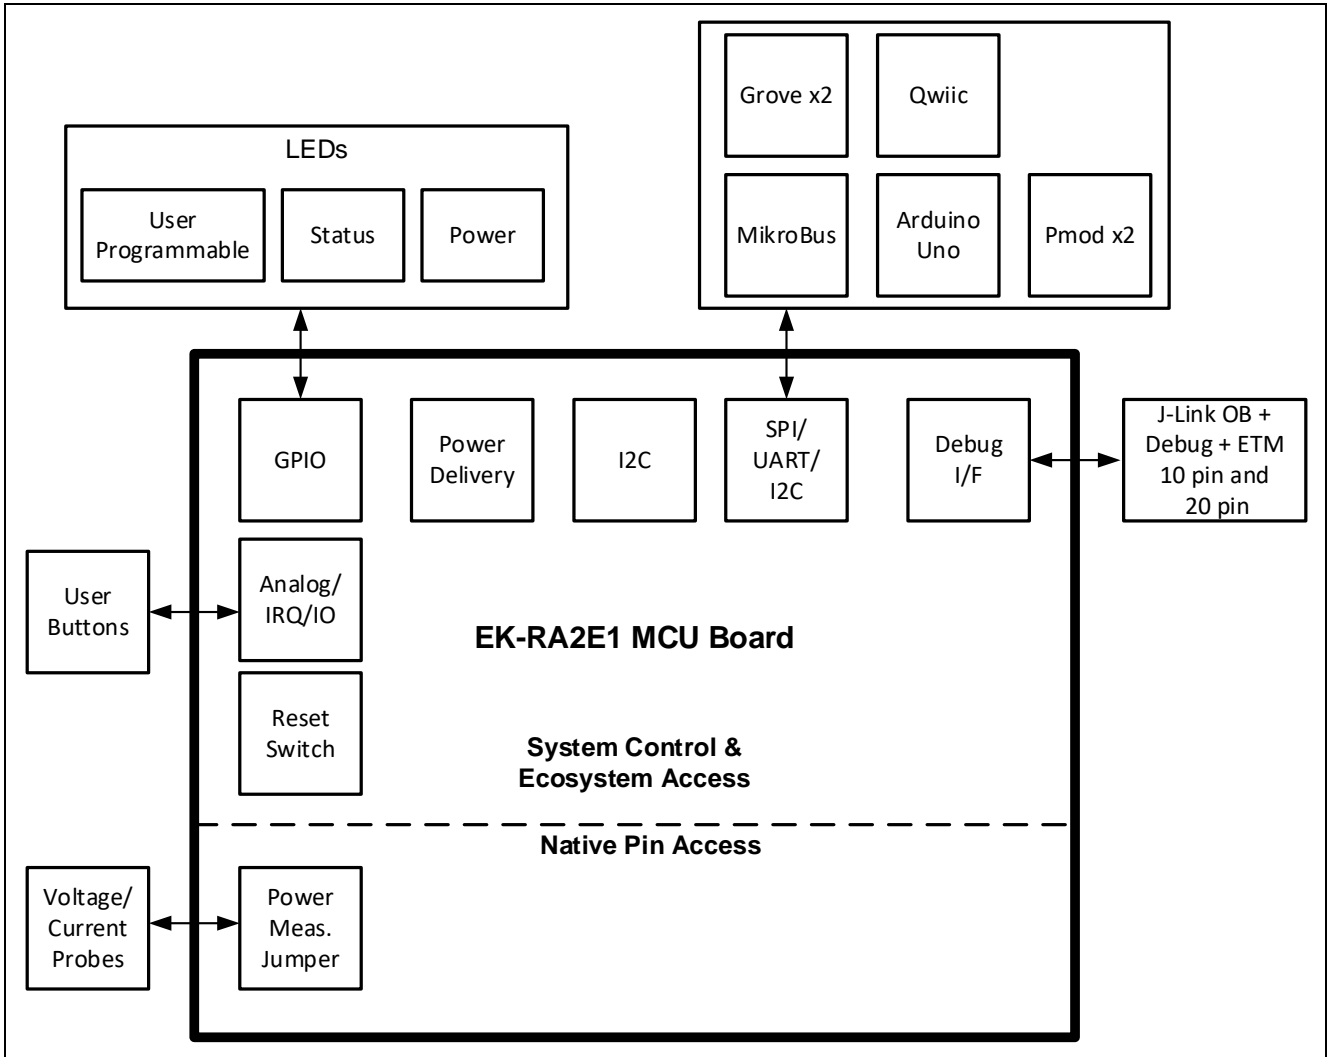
Grove x2

Qwiic

MikroBus

Arduino Uno

Pmod x2

LEDs

User Programmable

Status

Power

GPIO

Power Delivery

I2C

SPI/ UART/ I2C

Debug I/F

J-Link OB + Debug + ETM 10 pin and 20 pin

User Buttons

Analog/ IRQ/IO

EK-RA2E1 MCU Board

Reset Switch

System Control & Ecosystem Access

Native Pin Access

Voltage/ Current Probes

Power Meas. Jumper